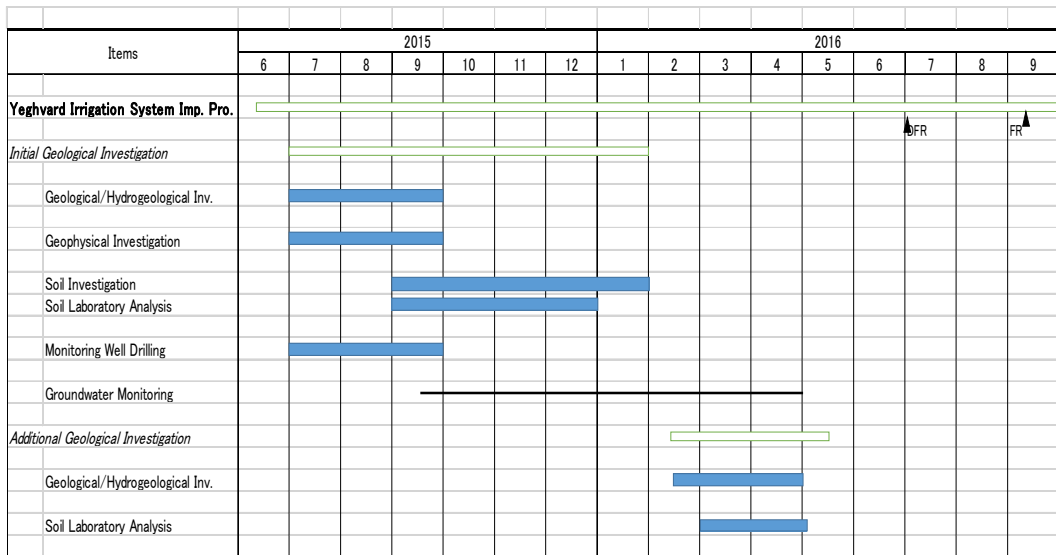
| Items | 2015 | | | | | | | 2016 | | | | | | | | |
|---|---|---|---|---|---|---|---|---|---|---|---|---|---|---|---|---|
| | 6 | 7 | 8 | 9 | 10 | 11 | 12 | 1 | 2 | 3 | 4 | 5 | 6 | 7 | 8 | 9 |

Yeghvard Irrigation System Imp. Pro.

DFR

FR

Initial Geological Investigation

Geological/Hydrogeological Inv.

Geophysical Investigation

Soil Investigation

Soil Laboratory Analysis

Monitoring Well Drilling

Groundwater Monitoring

Additional Geological Investigation

Geological/Hydrogeological Inv.

Soil Laboratory Analysis